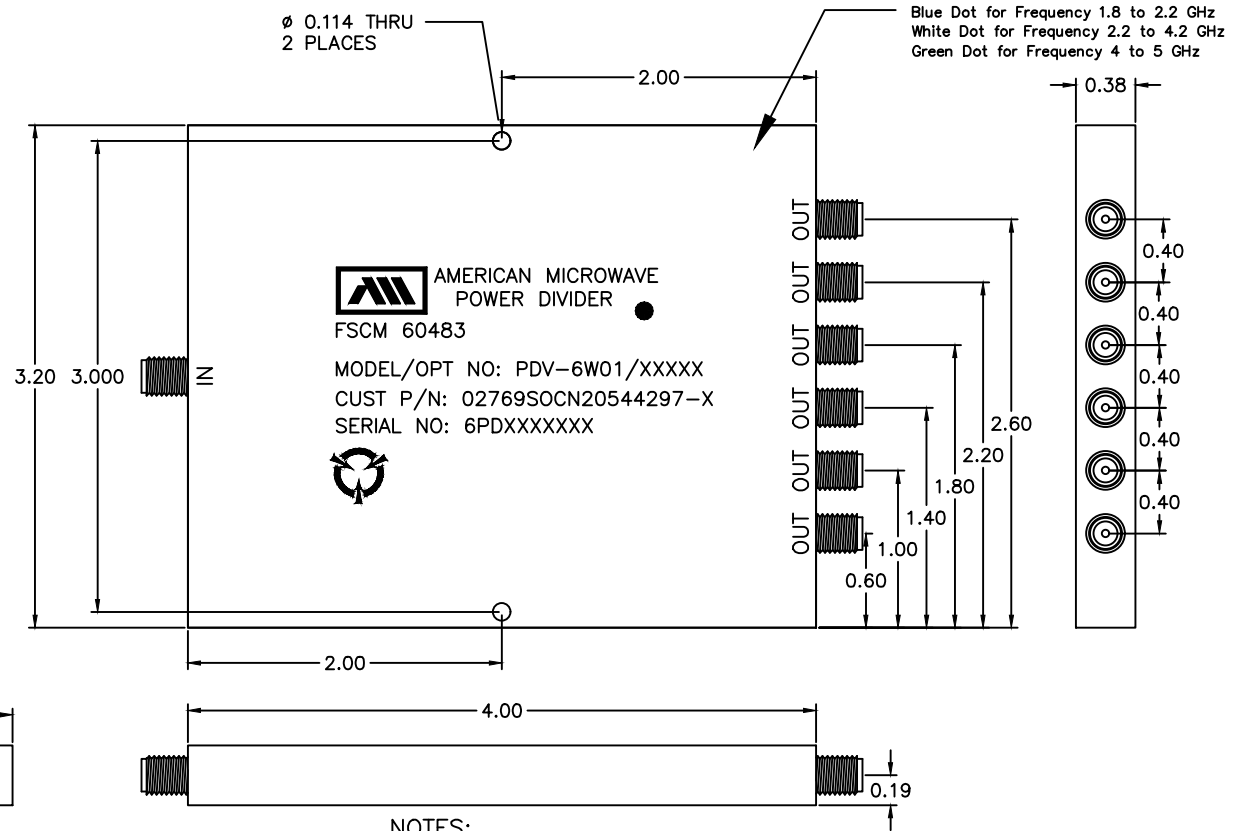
ø 0.114 THRU
2 PLACES

Blue Dot for Frequency 1.8 to 2.2 GHz
White Dot for Frequency 2.2 to 4.2 GHz
Green Dot for Frequency 4 to 5 GHz

2.00

0.38

AMERICAN MICROWAVE
POWER DIVIDER
FSCM 60483
MODEL/OPT NO: PDV-6W01/XXXXX
CUST P/N: 02769SOCN20544297-X
SERIAL NO: 6PDXXXXXXX

3.20 3.000

IN

OUT
OUT
OUT
OUT
OUT
OUT

0.40
0.40
0.40
0.40
0.40

2.60
2.20
1.80
1.40
1.00
0.60

2.00

4.00

0.19

NOTES: